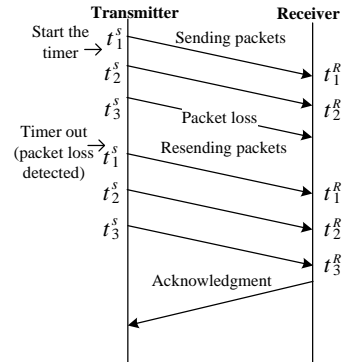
Transmitter

Receiver

Start the timer →

$t_1^s$

Sending packets

$t_2^s$

$t_1^R$

$t_3^s$

$t_2^R$

Packet loss

Timer out (packet loss detected) →

$t_1^s$

Resending packets

$t_2^s$

$t_1^R$

$t_3^s$

$t_2^R$

$t_3^R$

Acknowledgment